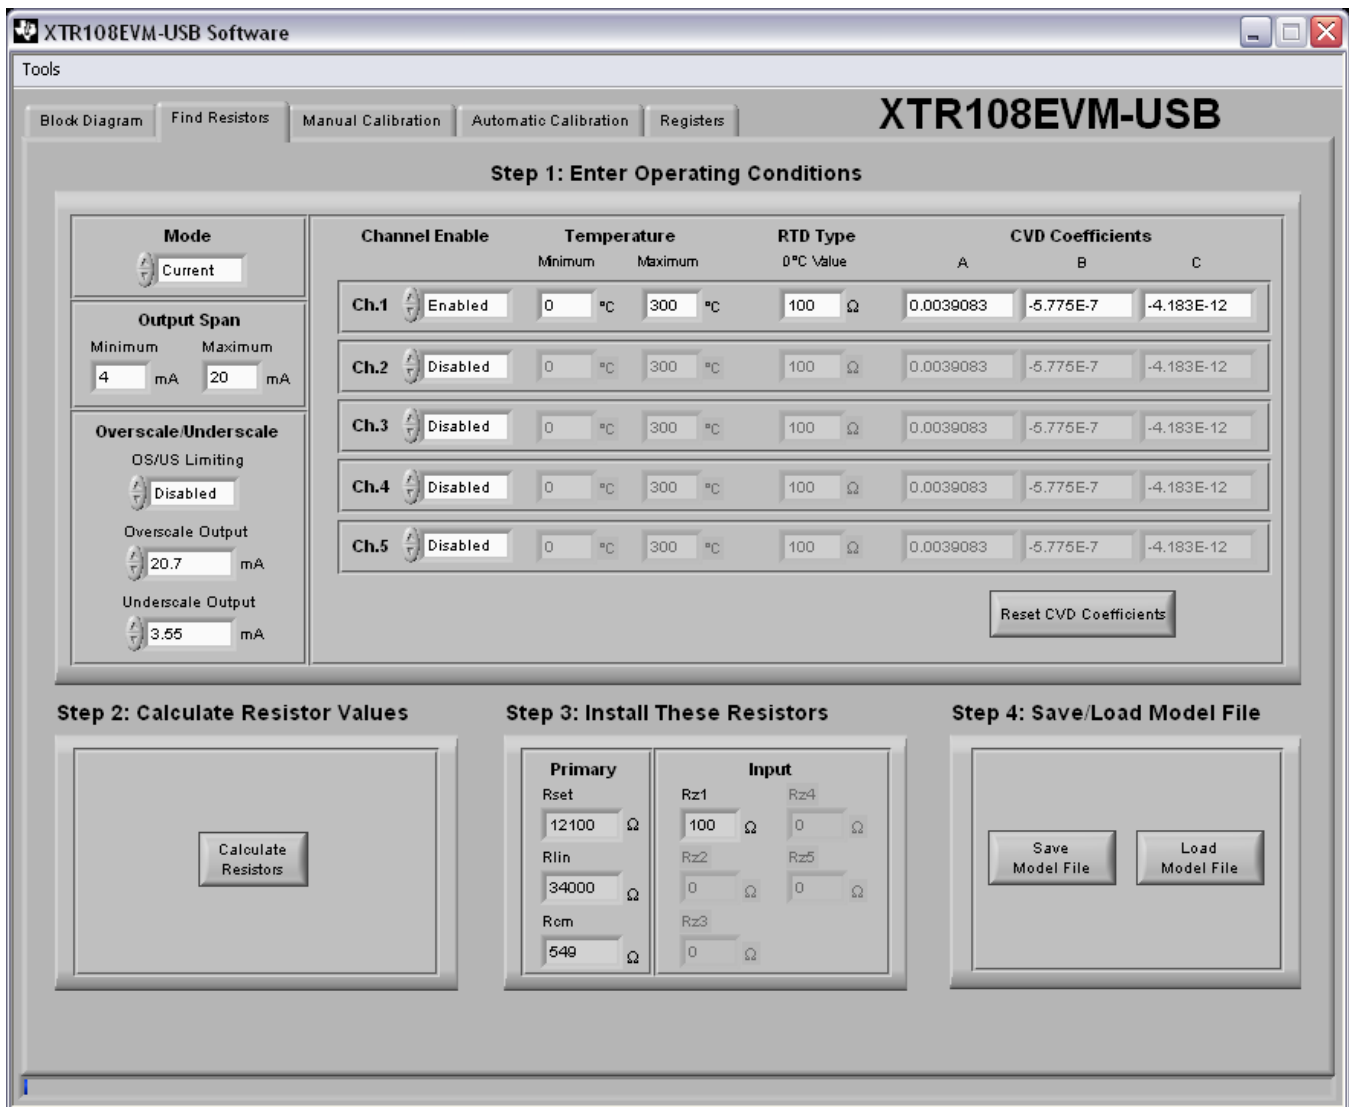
XTR108EVM-USB Software

Tools

Block Diagram | Find Resistors | Manual Calibration | Automatic Calibration | Registers

XTR108EVM-USB

Step 1: Enter Operating Conditions

Mode
Current

Output Span
Minimum 4 mA
Maximum 20 mA

Overscale/Underscale
OS/US Limiting
Disabled
Overscale Output
20.7 mA
Underscale Output
3.55 mA

| Channel Enable | | Temperature Minimum | | Temperature Maximum | | RTD Type 0°C Value | | CVD Coefficients A | B | C |
|---|---|---|---|---|---|---|---|---|---|---|
| Ch.1 | Enabled | 0 | °C | 300 | °C | 100 | Ω | 0.0039083 | -5.775E-7 | -4.183E-12 |
| Ch.2 | Disabled | 0 | °C | 300 | °C | 100 | Ω | 0.0039083 | -5.775E-7 | -4.183E-12 |
| Ch.3 | Disabled | 0 | °C | 300 | °C | 100 | Ω | 0.0039083 | -5.775E-7 | -4.183E-12 |
| Ch.4 | Disabled | 0 | °C | 300 | °C | 100 | Ω | 0.0039083 | -5.775E-7 | -4.183E-12 |
| Ch.5 | Disabled | 0 | °C | 300 | °C | 100 | Ω | 0.0039083 | -5.775E-7 | -4.183E-12 |

Reset CVD Coefficients

Step 2: Calculate Resistor Values

Calculate Resistors

Step 3: Install These Resistors

Primary
Rset
12100 Ω
Rlin
34000 Ω
Rcm
549 Ω

Input
Rz1
100 Ω
Rz4
0 Ω
Rz2
0 Ω
Rz5
0 Ω
Rz3
0 Ω

Step 4: Save/Load Model File

Save Model File

Load Model File